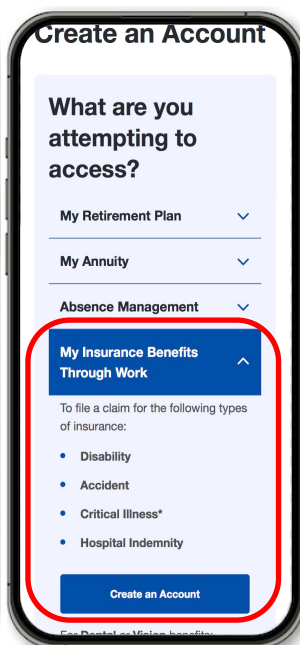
Create an Account

What are you attempting to access?

My Retirement Plan

My Annuity

Absence Management

My Insurance Benefits Through Work

To file a claim for the following types of insurance:

- Disability
- Accident
- Critical Illness*
- Hospital Indemnity

Create an Account

For Dental or Vision benefits: